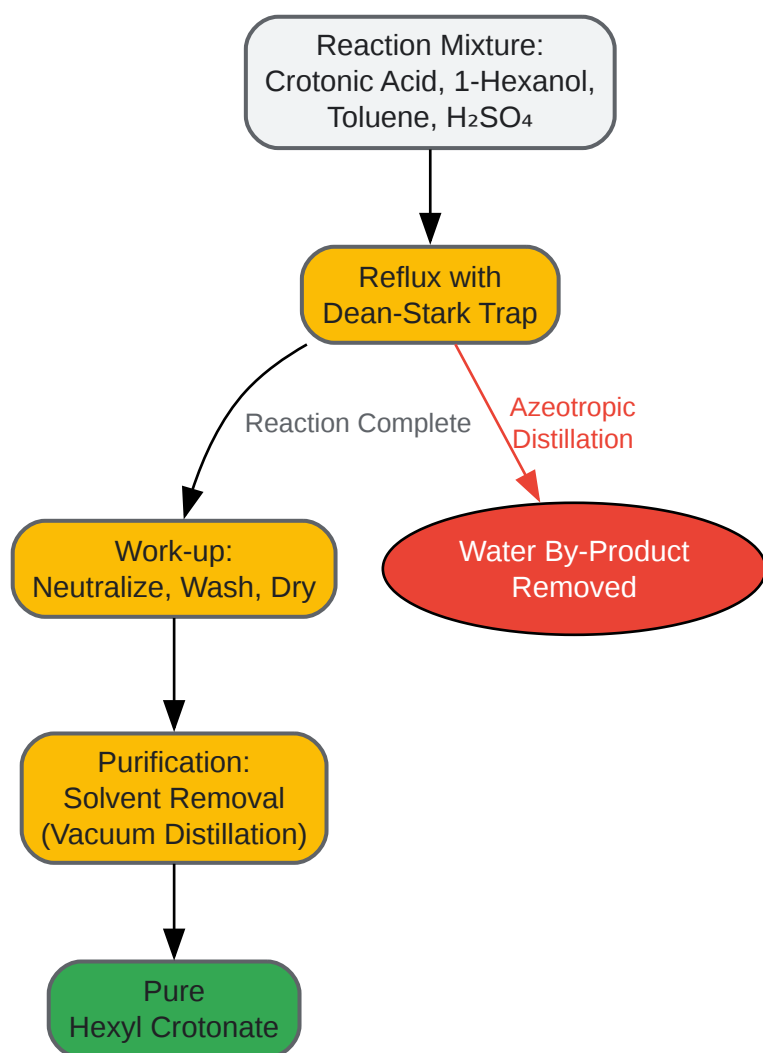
Reaction Mixture:
Crotonic Acid, 1-Hexanol,
Toluene, $H_2SO_4$

Reflux with
Dean-Stark Trap

Reaction Complete

Azeotropic
Distillation

Work-up:
Neutralize, Wash, Dry

Water By-Product
Removed

Purification:
Solvent Removal
(Vacuum Distillation)

Pure
Hexyl Crotonate